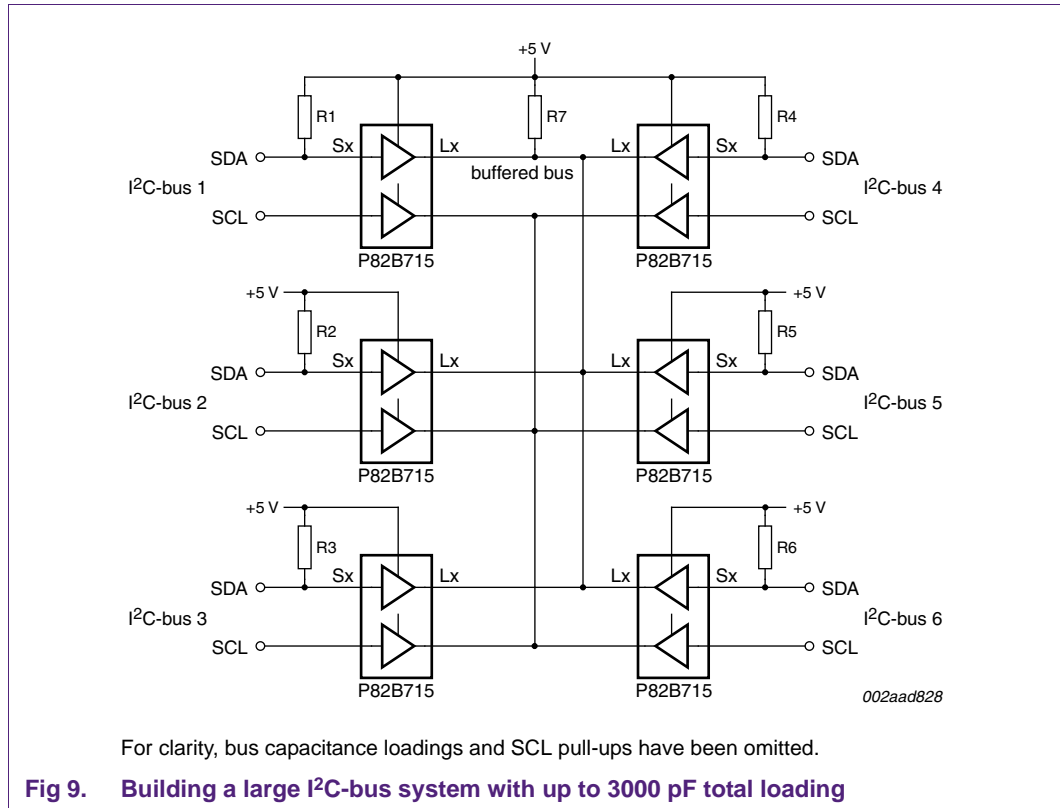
+5 V

R1

R7

R4

SDA

Sx

Lx

Lx

Sx

SDA

$I^2C$-bus 1

buffered bus

$I^2C$-bus 4

SCL

SCL

P82B715

P82B715

+5 V

+5 V

R2

R5

SDA

Sx

Lx

Lx

Sx

SDA

$I^2C$-bus 2

$I^2C$-bus 5

SCL

SCL

P82B715

P82B715

+5 V

+5 V

R3

R6

SDA

Sx

Lx

Lx

Sx

SDA

$I^2C$-bus 3

$I^2C$-bus 6

SCL

SCL

P82B715

P82B715

002aad828

For clarity, bus capacitance loadings and SCL pull-ups have been omitted.

Fig 9. Building a large $I^2C$-bus system with up to 3000 pF total loading